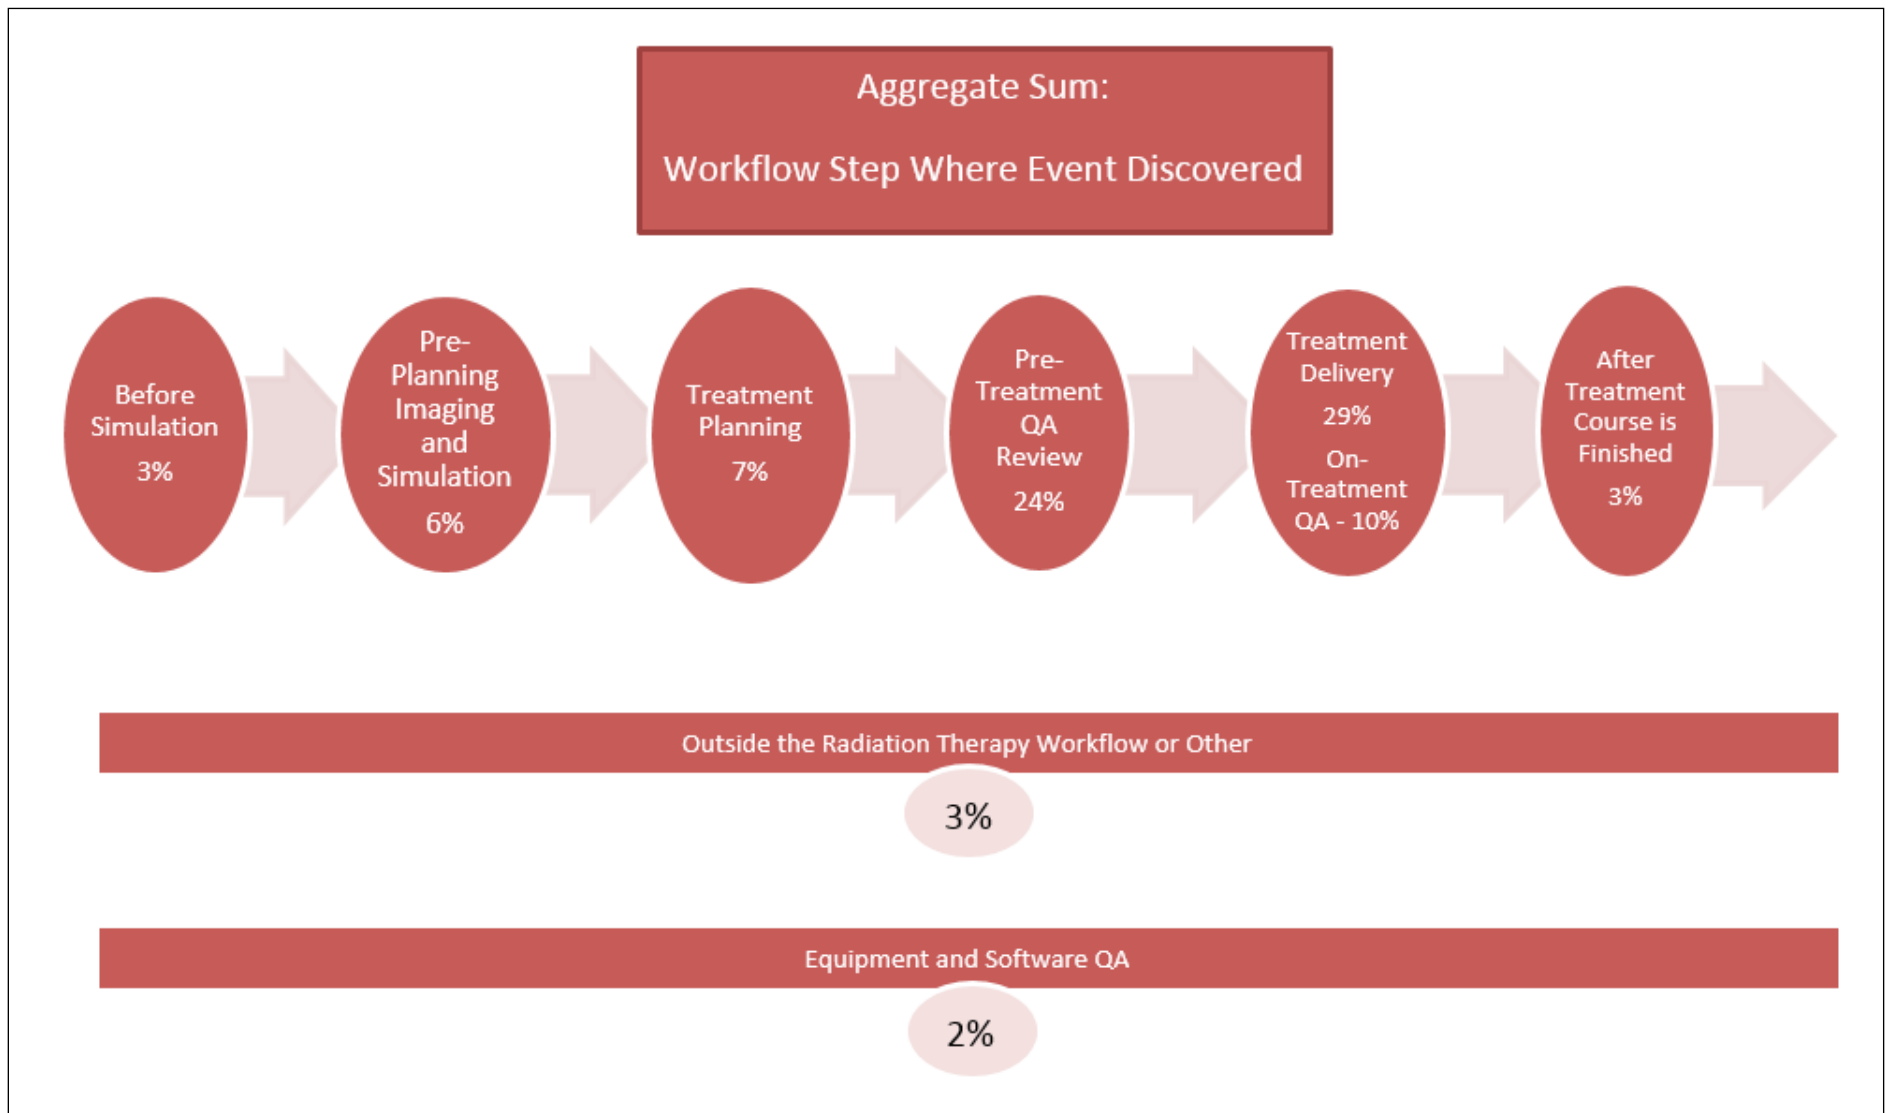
Aggregate Sum:

Workflow Step Where Event Discovered

Before Simulation 3%

Pre-Planning Imaging and Simulation 6%

Treatment Planning 7%

Pre-Treatment QA Review 24%

Treatment Delivery 29% On-Treatment QA - 10%

After Treatment Course is Finished 3%

Outside the Radiation Therapy Workflow or Other

3%

Equipment and Software QA

2%